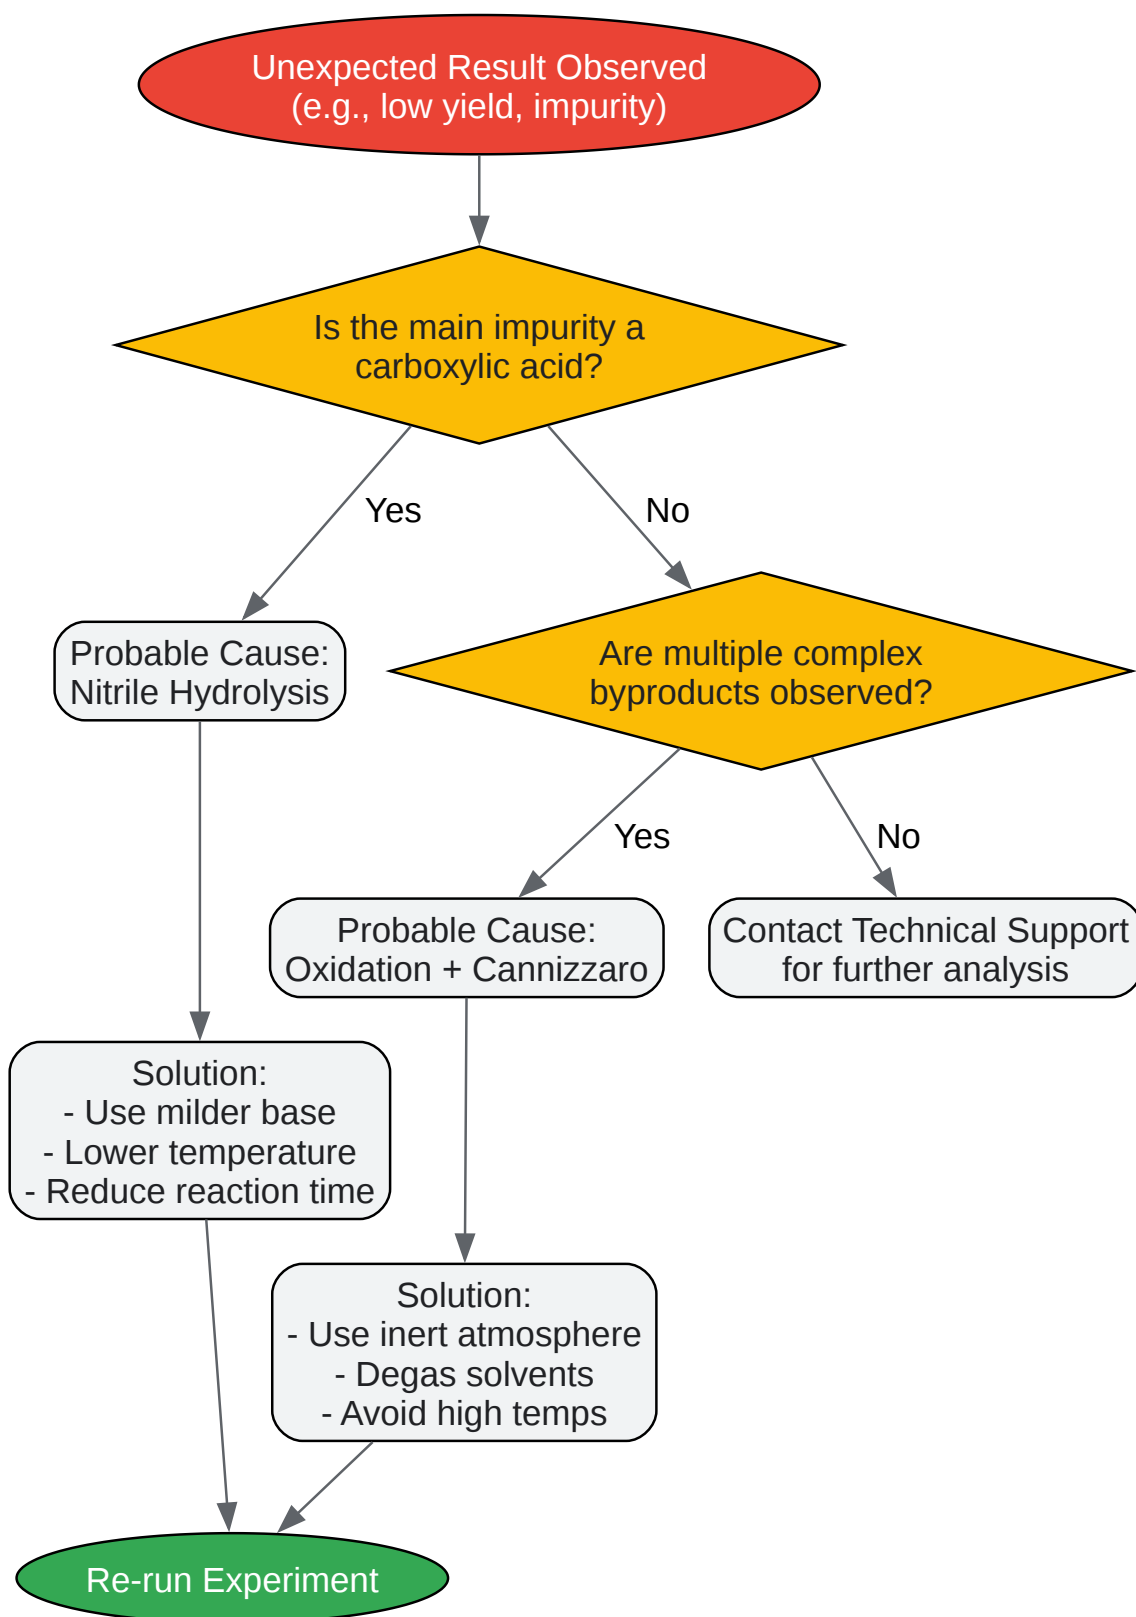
Unexpected Result Observed
(e.g., low yield, impurity)

Is the main impurity a carboxylic acid?

Yes

No

Probable Cause:
Nitrile Hydrolysis

Are multiple complex byproducts observed?

Yes

No

Probable Cause:
Oxidation + Cannizzaro

Contact Technical Support for further analysis

Solution:
- Use milder base
- Lower temperature
- Reduce reaction time

Solution:
- Use inert atmosphere
- Degas solvents
- Avoid high temps

Re-run Experiment